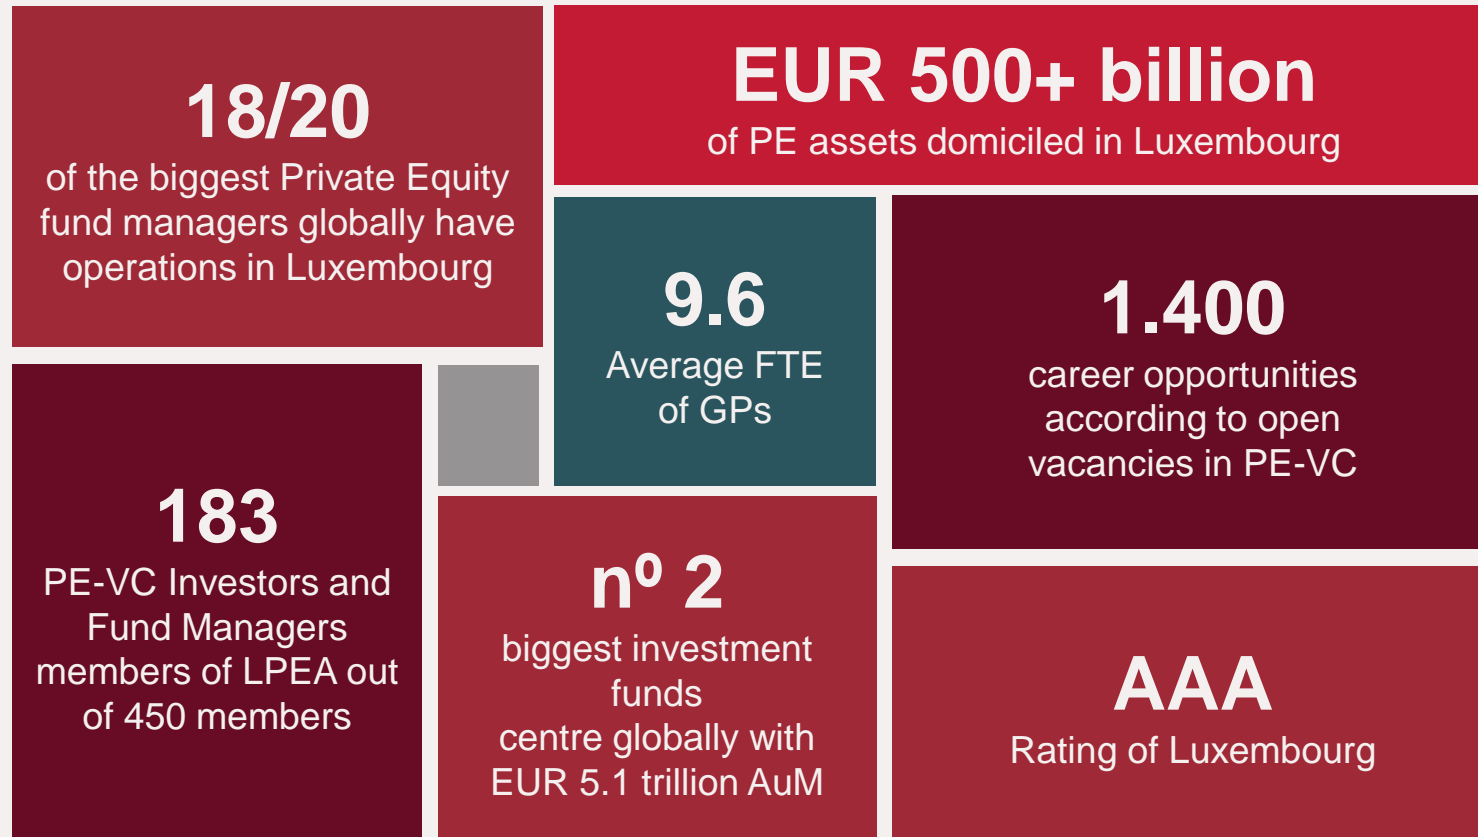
18/20
of the biggest Private Equity fund managers globally have operations in Luxembourg

EUR 500+ billion
of PE assets domiciled in Luxembourg

9.6
Average FTE of GPs

1.400
career opportunities according to open vacancies in PE-VC

183
PE-VC Investors and Fund Managers members of LPEA out of 450 members

nº 2
biggest investment funds centre globally with EUR 5.1 trillion AuM

AAA
Rating of Luxembourg